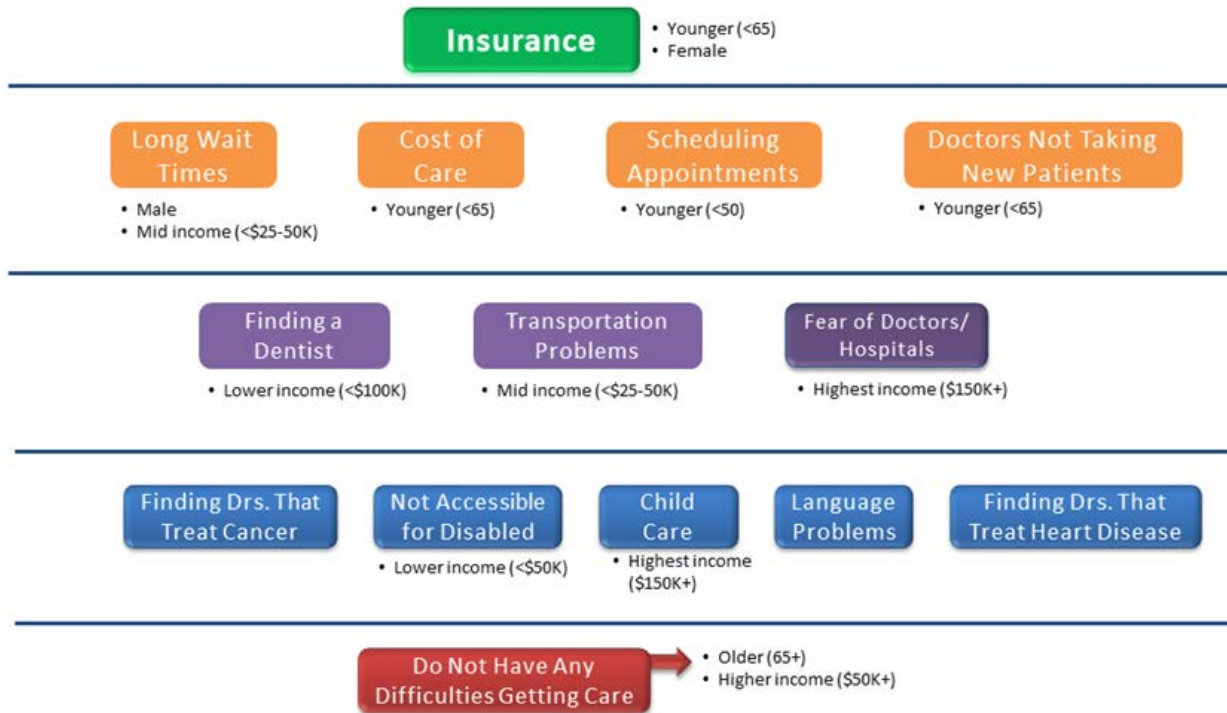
Insurance
• Younger (<65)
• Female

Long Wait Times
• Male
• Mid income (<$25-50K)

Cost of Care
• Younger (<65)

Scheduling Appointments
• Younger (<50)

Doctors Not Taking New Patients
• Younger (<65)

Finding a Dentist
• Lower income (<$100K)

Transportation Problems
• Mid income (<$25-50K)

Fear of Doctors/ Hospitals
• Highest income ($150K+)

Finding Drs. That Treat Cancer

Not Accessible for Disabled
• Lower income (<$50K)

Child Care
• Highest income ($150K+)

Language Problems

Finding Drs. That Treat Heart Disease

Do Not Have Any Difficulties Getting Care
• Older (65+)
• Higher income ($50K+)